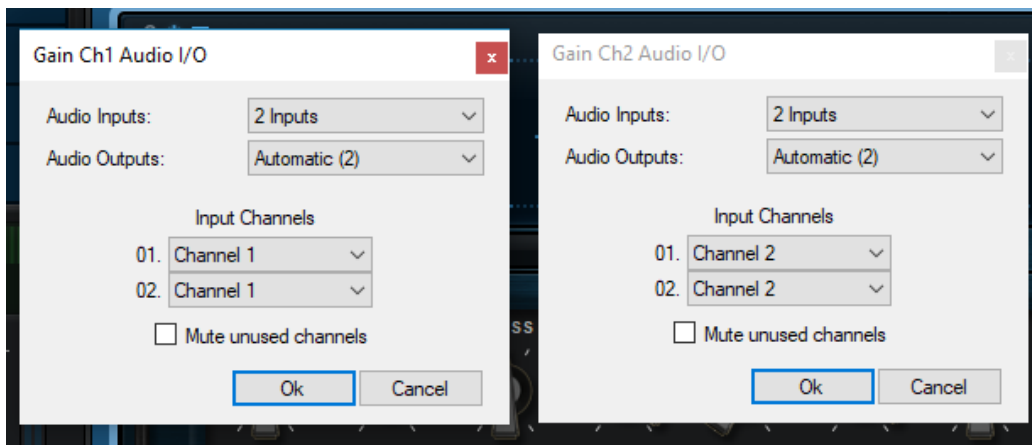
Gain Ch1 Audio I/O

x

Audio Inputs: 2 Inputs

Audio Outputs: Automatic (2)

Input Channels

01. Channel 1

02. Channel 1

Mute unused channels

Ok

Cancel

SS

Gain Ch2 Audio I/O

x

Audio Inputs: 2 Inputs

Audio Outputs: Automatic (2)

Input Channels

01. Channel 2

02. Channel 2

Mute unused channels

Ok

Cancel